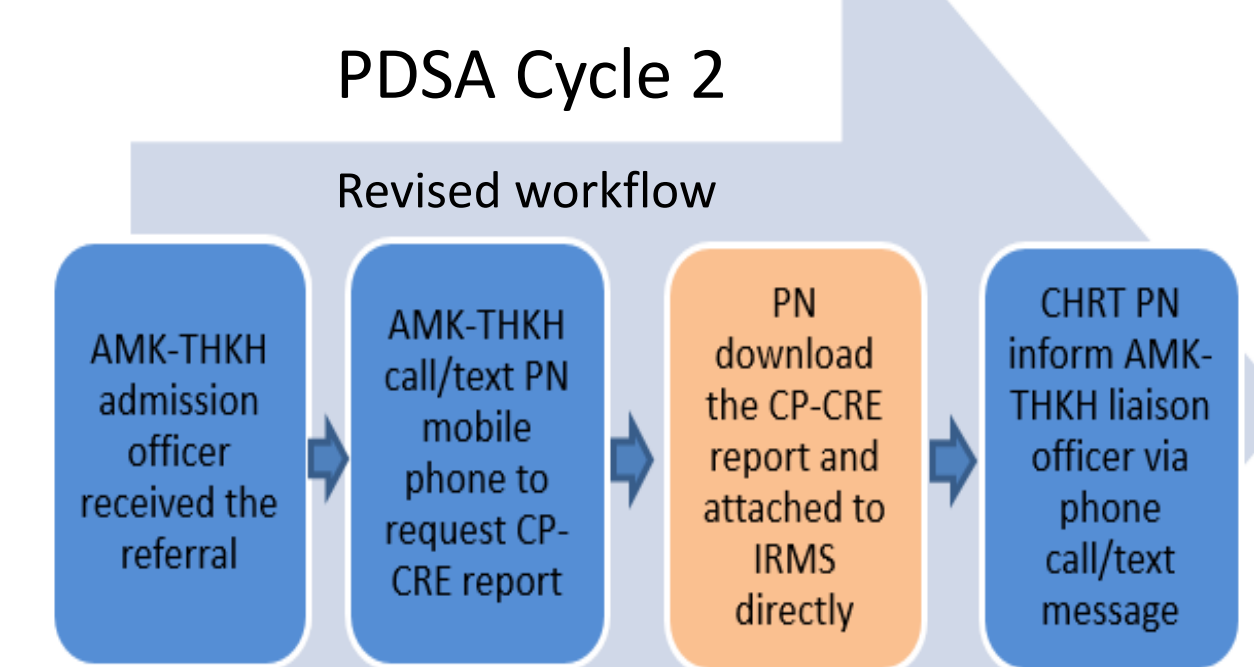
PDSA Cycle 2

Revised workflow

AMK-THKH admission officer received the referral

AMK-THKH call/text PN mobile phone to request CP-CRE report

PN download the CP-CRE report and attached to IRMS directly

CHRT PN inform AMK-THKH liaison officer via phone call/text message